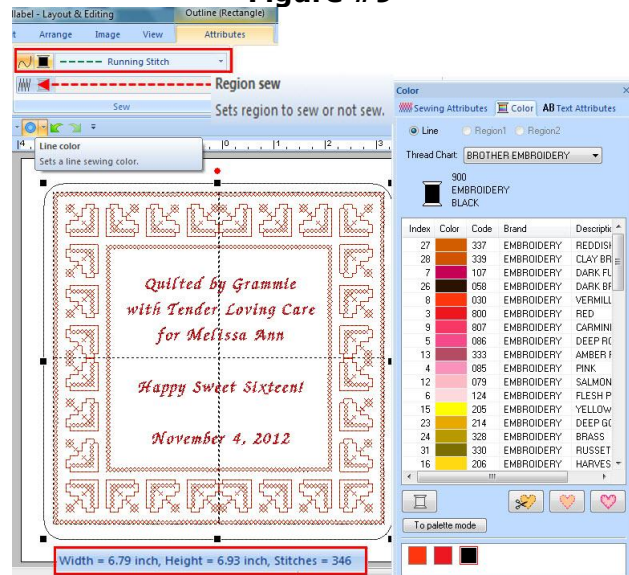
Figure #9

llabel - Layout & Editing

Outline (Rectangle)

t Arrange Image View Attributes

Running Stitch

Region sew

Sew

Sets region to sew or not sew.

Line color

Sets a line sewing color.

Quilted by Grammie
with Tender Loving Care
for Melissa Ann

Happy Sweet Sixteen!

November 4, 2012

Width = 6.79 inch, Height = 6.93 inch, Stitches = 346

Color

Sewing Attributes Color AB Text Attributes

Line Region1 Region2

Thread Chart: BROTHER EMBROIDERY

900
EMBROIDERY
BLACK

| Index | Color | Code | Brand | Descripti |
|---|---|---|---|---|
| 27 | | 337 | EMBROIDERY | REDDISH |
| 28 | | 339 | EMBROIDERY | CLAY BR |
| 7 | | 107 | EMBROIDERY | DARK FU |
| 26 | | 058 | EMBROIDERY | DARK BR |
| 8 | | 030 | EMBROIDERY | VERMILL |
| 3 | | 800 | EMBROIDERY | RED |
| 9 | | 807 | EMBROIDERY | CARMINI |
| 5 | | 086 | EMBROIDERY | DEEP RO |
| 13 | | 333 | EMBROIDERY | AMBER F |
| 4 | | 085 | EMBROIDERY | PINK |
| 12 | | 079 | EMBROIDERY | SALMON |
| 6 | | 124 | EMBROIDERY | FLESH P |
| 15 | | 205 | EMBROIDERY | YELLOW |
| 23 | | 214 | EMBROIDERY | DEEP GO |
| 24 | | 328 | EMBROIDERY | BRASS |
| 31 | | 330 | EMBROIDERY | RUSSET |
| 16 | | 206 | EMBROIDERY | HARVES |

To palette mode